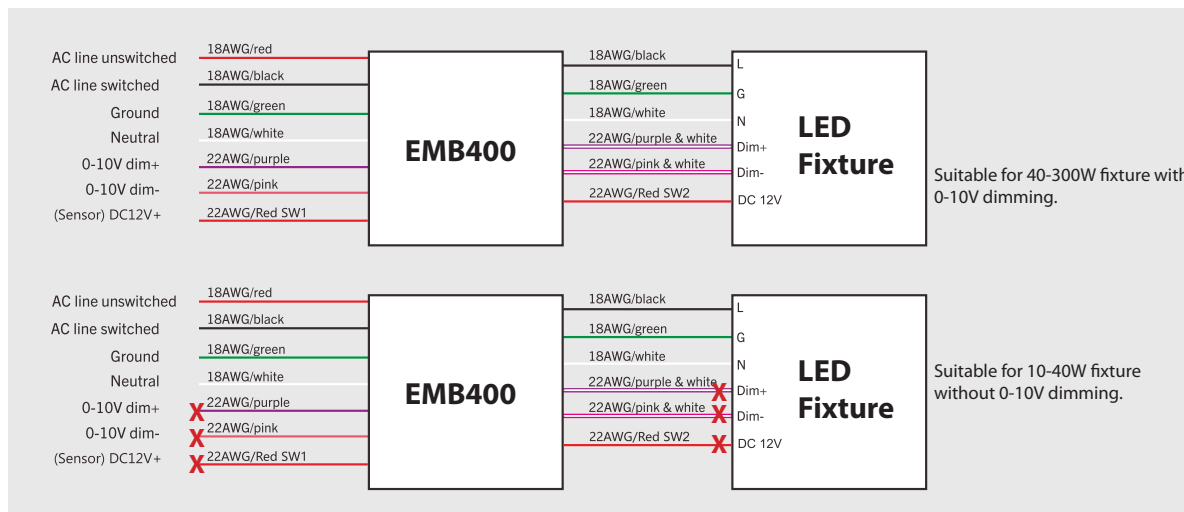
AC line unswitched
AC line switched
Ground
Neutral
0-10V dim+
0-10V dim-
(Sensor) DC12V+

18AWG/red
18AWG/black
18AWG/green
18AWG/white
22AWG/purple
22AWG/pink
22AWG/Red SW1

EMB400

18AWG/black
18AWG/green
18AWG/white
22AWG/purple & white
22AWG/pink & white
22AWG/Red SW2

L
G
N
Dim+
Dim-
DC 12V

LED Fixture

Suitable for 40-300W fixture with 0-10V dimming.

AC line unswitched
AC line switched
Ground
Neutral
0-10V dim+
0-10V dim-
(Sensor) DC12V+

18AWG/red
18AWG/black
18AWG/green
18AWG/white
X 22AWG/purple
X 22AWG/pink
X 22AWG/Red SW1

EMB400

18AWG/black
18AWG/green
18AWG/white
22AWG/purple & white X
22AWG/pink & white X
22AWG/Red SW2 X

L
G
N
Dim+
Dim-
DC 12V

LED Fixture

Suitable for 10-40W fixture without 0-10V dimming.